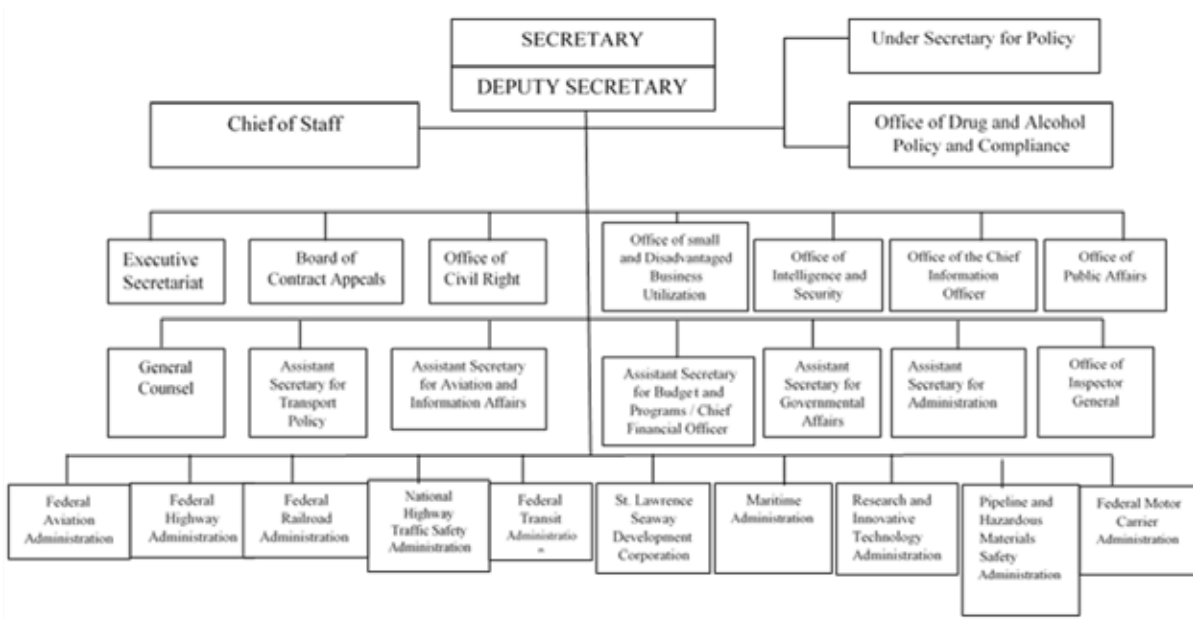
SECRETARY

DEPUTY SECRETARY

Under Secretary for Policy

Chief of Staff

Office of Drug and Alcohol Policy and Compliance

Executive Secretariat

Board of Contract Appeals

Office of Civil Right

Office of small and Disadvantaged Business Utilization

Office of Intelligence and Security

Office of the Chief Information Officer

Office of Public Affairs

General Counsel

Assistant Secretary for Transport Policy

Assistant Secretary for Aviation and Information Affairs

Assistant Secretary for Budget and Programs / Chief Financial Officer

Assistant Secretary for Governmental Affairs

Assistant Secretary for Administration

Office of Inspector General

Federal Aviation Administration

Federal Highway Administration

Federal Railroad Administration

National Highway Traffic Safety Administration

Federal Transit Administratio n

St. Lawrence Seaway Development Corporation

Maritime Administration

Research and Innovative Technology Administration

Pipeline and Hazardous Materials Safety Administration

Federal Motor Carrier Administration